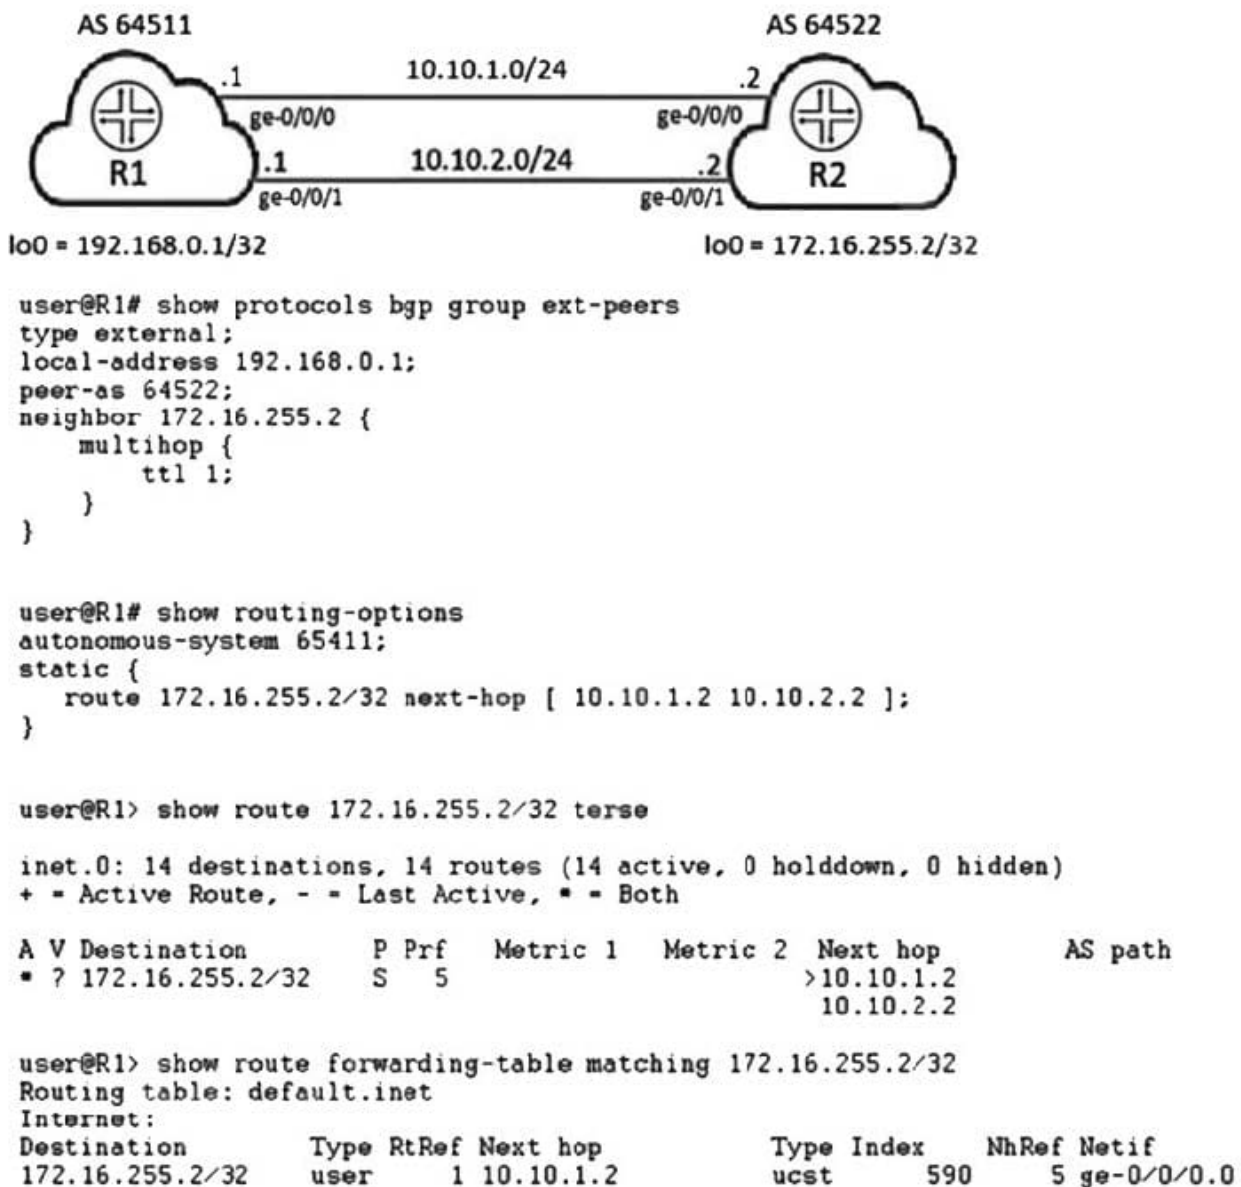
AS 64511

AS 64522

.1

10.10.1.0/24

.2

ge-0/0/0

ge-0/0/0

R1

.1

10.10.2.0/24

.2

R2

ge-0/0/1

ge-0/0/1

lo0 = 192.168.0.1/32

lo0 = 172.16.255.2/32

user@R1# show protocols bgp group ext-peers
type external;
local-address 192.168.0.1;
peer-as 64522;
neighbor 172.16.255.2 {
multihop {
ttl 1;
}
}

user@R1# show routing-options
autonomous-system 65411;
static {
route 172.16.255.2/32 next-hop [ 10.10.1.2 10.10.2.2 ];
}

user@R1> show route 172.16.255.2/32 terse

inet.0: 14 destinations, 14 routes (14 active, 0 holddown, 0 hidden)
+ = Active Route, - = Last Active, * = Both

| A V Destination | P Prf | Metric 1 | Metric 2 | Next hop | AS path |
|---|---|---|---|---|---|
| * ? 172.16.255.2/32 | S 5 | | | >10.10.1.2 10.10.2.2 | |

user@R1> show route forwarding-table matching 172.16.255.2/32
Routing table: default.inet
Internet:

| Destination | Type | RtRef | Next hop | Type | Index | NhRef | Netif |
|---|---|---|---|---|---|---|---|
| 172.16.255.2/32 | user | 1 | 10.10.1.2 | ucst | 590 | 5 | ge-0/0/0.0 |